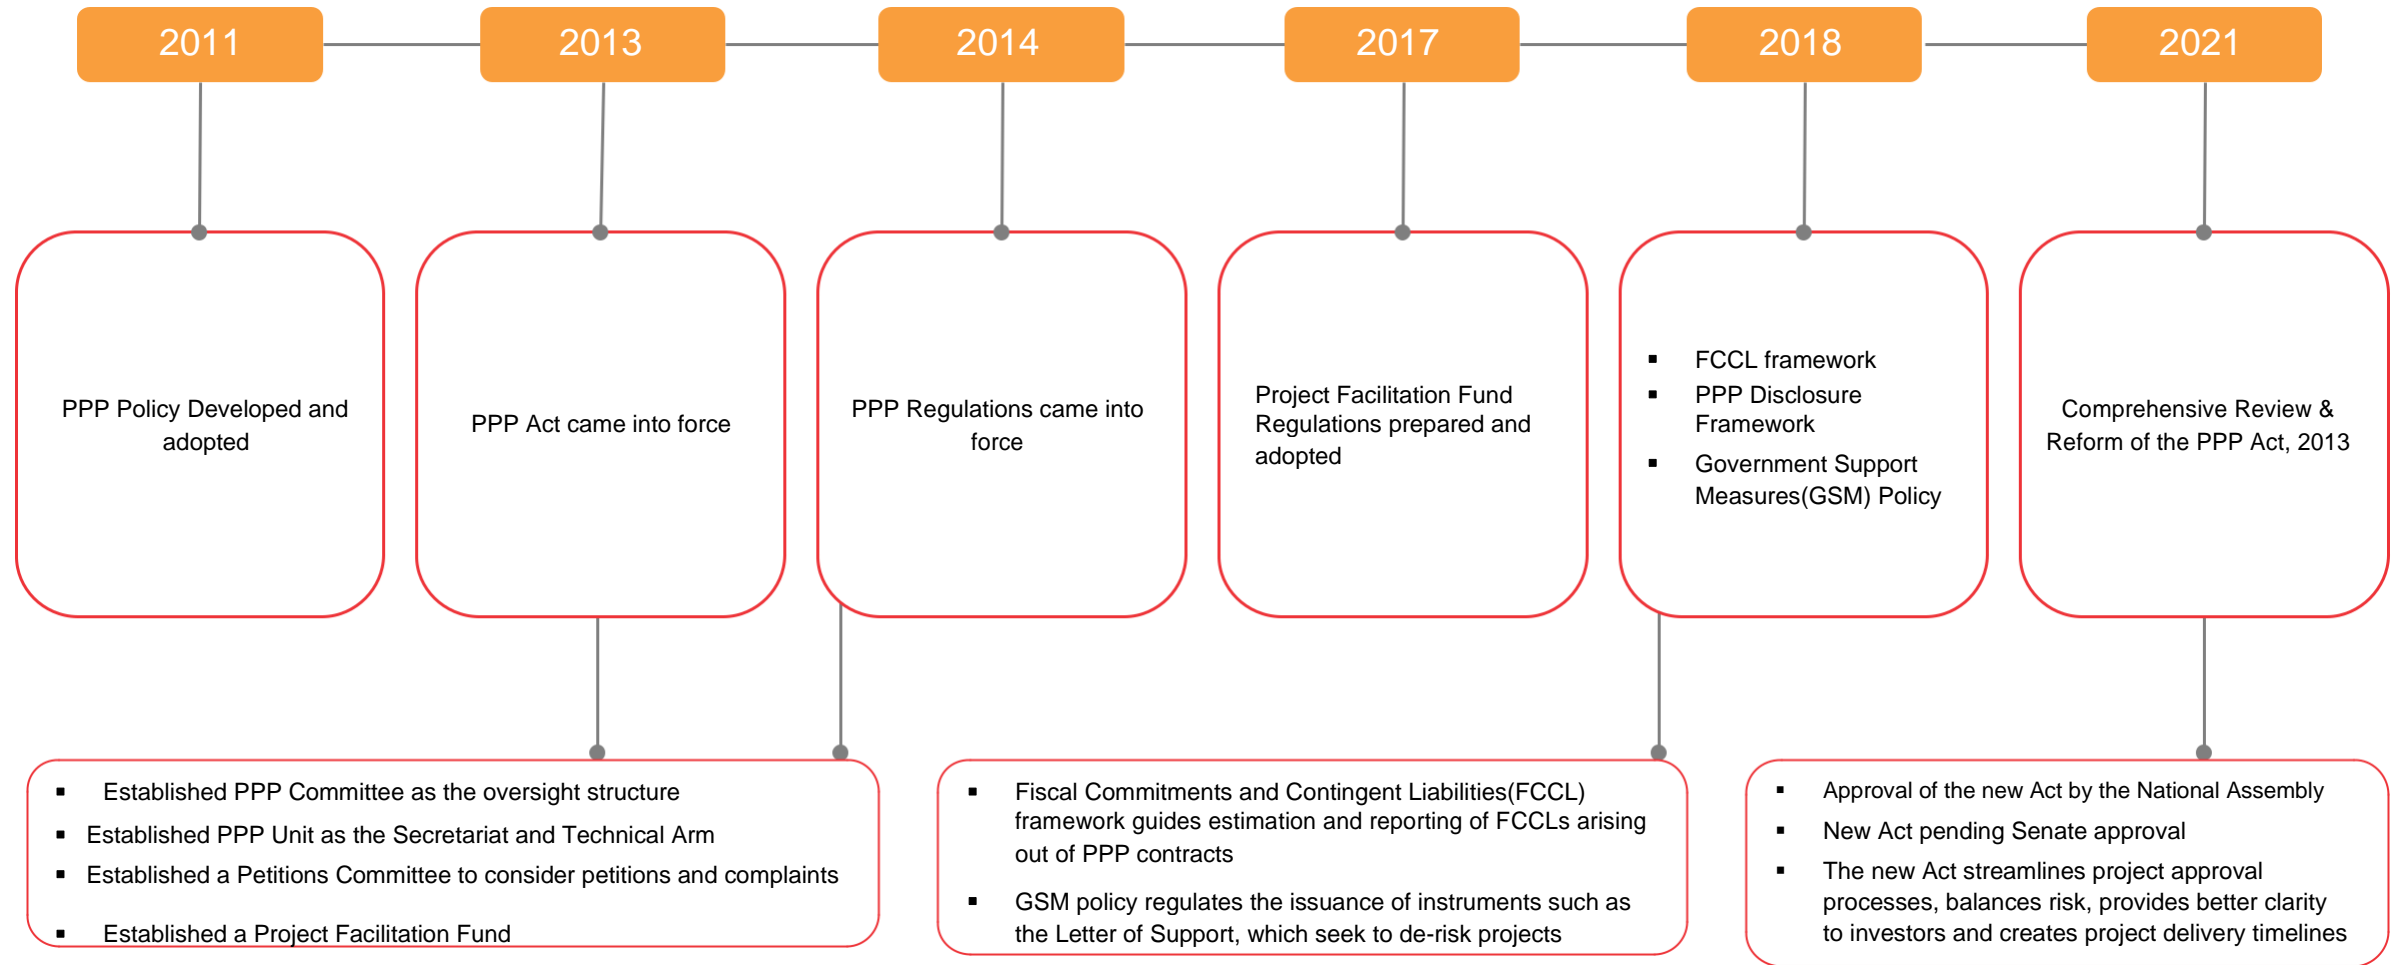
2011

2013

2014

2017

2018

2021

PPP Policy Developed and adopted

PPP Act came into force

PPP Regulations came into force

Project Facilitation Fund Regulations prepared and adopted

▪ FCCL framework
▪ PPP Disclosure Framework
▪ Government Support Measures(GSM) Policy

Comprehensive Review & Reform of the PPP Act, 2013

▪ Established PPP Committee as the oversight structure
▪ Established PPP Unit as the Secretariat and Technical Arm
▪ Established a Petitions Committee to consider petitions and complaints
▪ Established a Project Facilitation Fund

▪ Fiscal Commitments and Contingent Liabilities(FCCL) framework guides estimation and reporting of FCCLs arising out of PPP contracts
▪ GSM policy regulates the issuance of instruments such as the Letter of Support, which seek to de-risk projects

▪ Approval of the new Act by the National Assembly
▪ New Act pending Senate approval
▪ The new Act streamlines project approval processes, balances risk, provides better clarity to investors and creates project delivery timelines